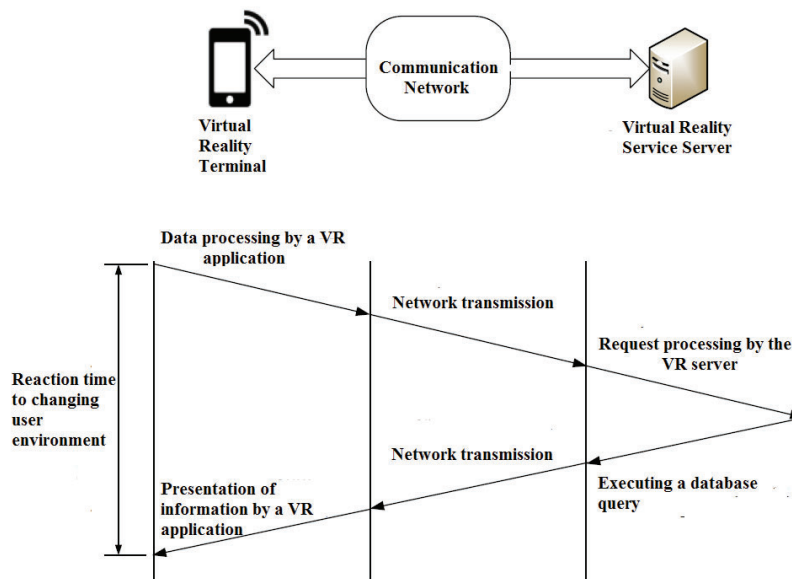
Communication Network

Virtual Reality Terminal

Virtual Reality Service Server

Data processing by a VR application

Network transmission

Request processing by the VR server

Reaction time to changing user environment

Network transmission

Executing a database query

Presentation of information by a VR application